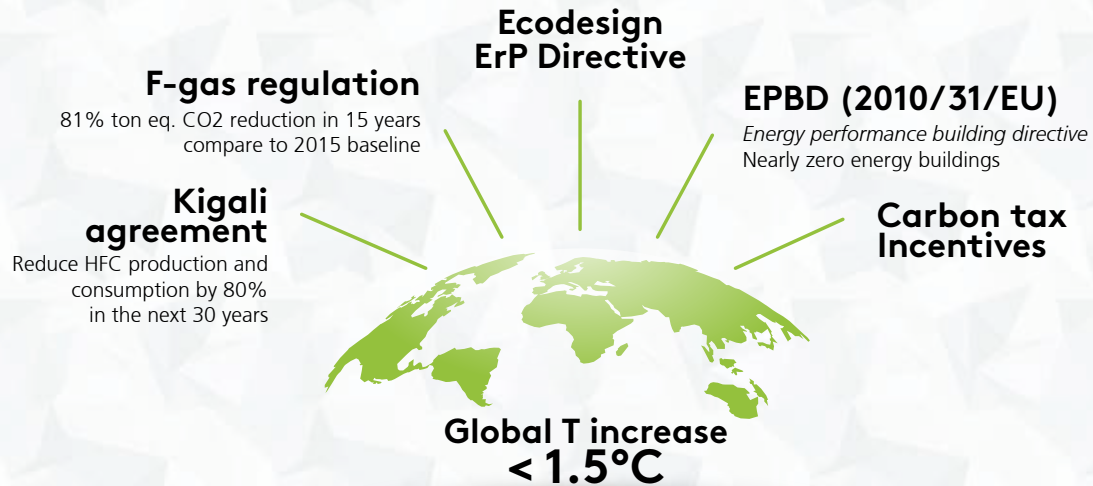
Ecodesign
ErP Directive

F-gas regulation
81% ton eq. CO2 reduction in 15 years compare to 2015 baseline

EPBD (2010/31/EU)
Energy performance building directive
Nearly zero energy buildings

Kigali agreement
Reduce HFC production and consumption by 80% in the next 30 years

Carbon tax
Incentives

Global T increase
< 1.5°C